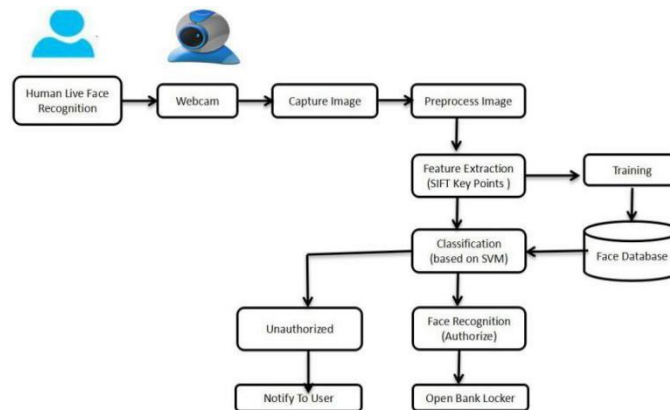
Human Live Face Recognition

Webcam

Capture Image

Preprocess Image

Feature Extraction (SIFT Key Points )

Training

Classification (based on SVM)

Face Database

Unauthorized

Face Recognition (Authorize)

Notify To User

Open Bank Locker